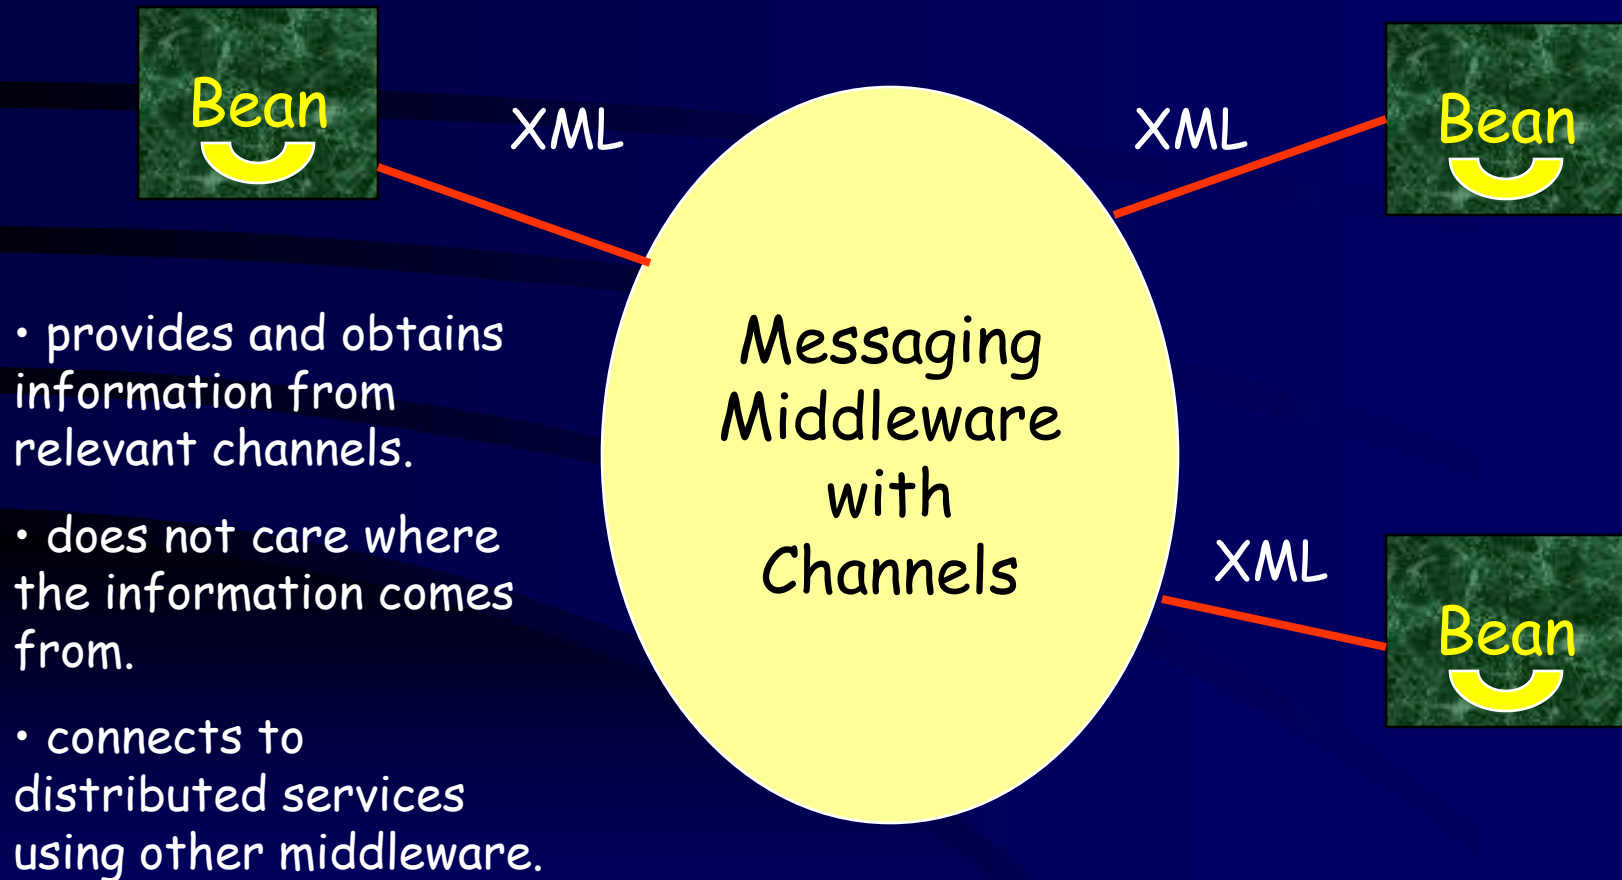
Bean

XML

XML

Bean

• provides and obtains information from relevant channels.

• does not care where the information comes from.

• connects to distributed services using other middleware.

Messaging Middleware with Channels

XML

Bean